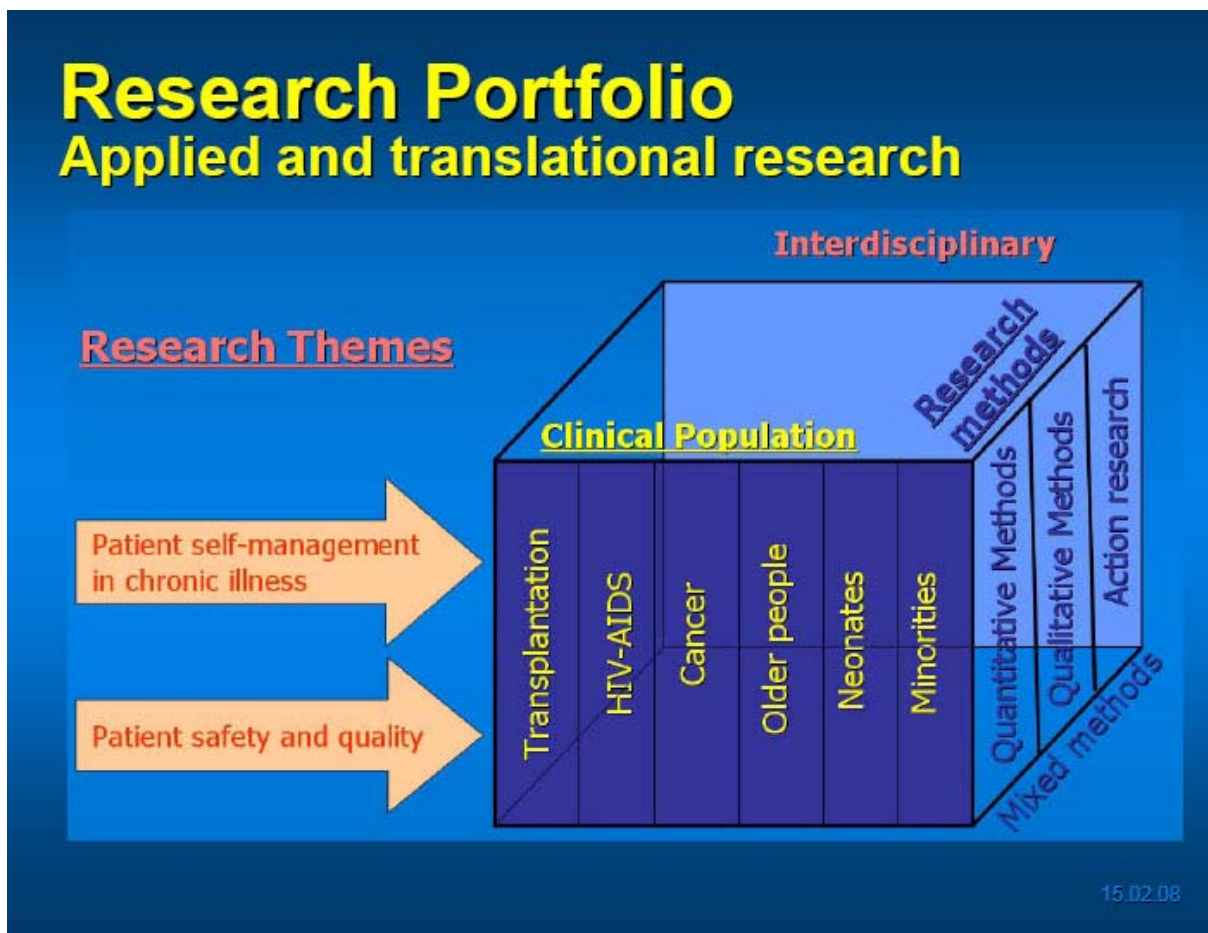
Research Portfolio
Applied and translational research

Interdisciplinary

Research Themes

Research methods

Clinical Population

Patient self-management in chronic illness

Patient safety and quality

Transplantation

HIV-AIDS

Cancer

Older people

Neonates

Minorities

Quantitative Methods

Qualitative Methods

Action research

Mixed methods

15.02.08